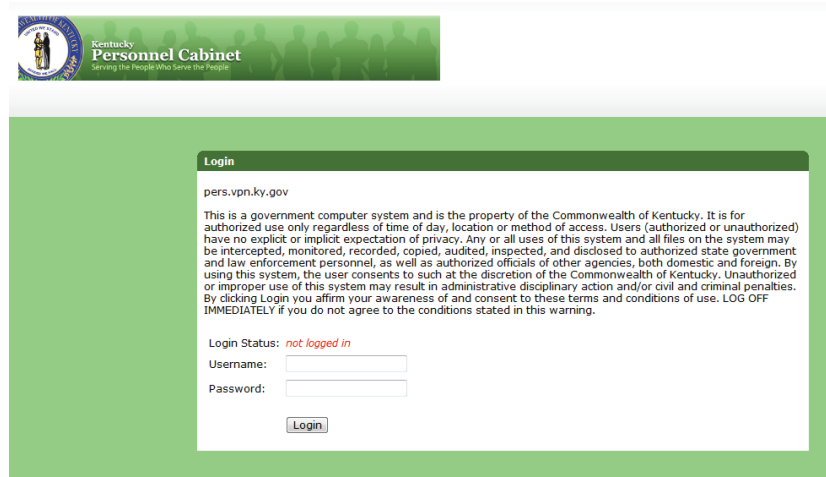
Kentucky
Personnel Cabinet
Serving the People Who Serve the People

Login

pers.vpn.ky.gov

This is a government computer system and is the property of the Commonwealth of Kentucky. It is for authorized use only regardless of time of day, location or method of access. Users (authorized or unauthorized) have no explicit or implicit expectation of privacy. Any or all uses of this system and all files on the system may be intercepted, monitored, recorded, copied, audited, inspected, and disclosed to authorized state government and law enforcement personnel, as well as authorized officials of other agencies, both domestic and foreign. By using this system, the user consents to such at the discretion of the Commonwealth of Kentucky. Unauthorized or improper use of this system may result in administrative disciplinary action and/or civil and criminal penalties. By clicking Login you affirm your awareness of and consent to these terms and conditions of use. LOG OFF IMMEDIATELY if you do not agree to the conditions stated in this warning.

Login Status: not logged in
Username:
Password:

Login